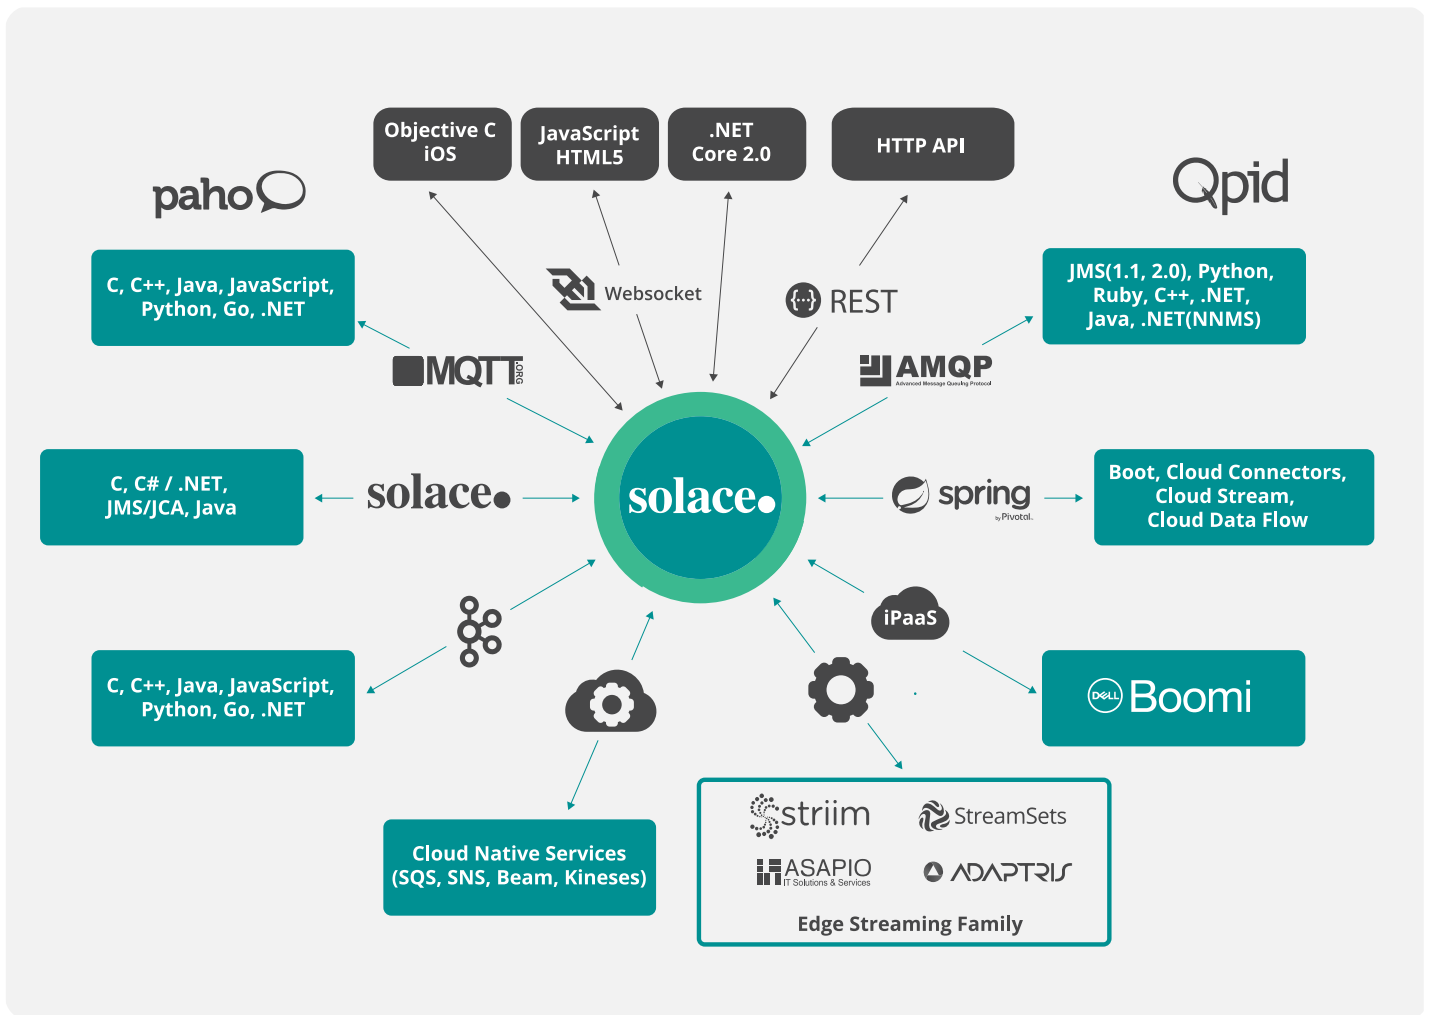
Objective C
iOS

JavaScript
HTML5

.NET
Core 2.0

HTTP API

paho

Qpid

C, C++, Java, JavaScript, Python, Go, .NET

Websocket

REST

JMS(1.1, 2.0), Python, Ruby, C++, .NET, Java, .NET(NNMS)

MQTT.ORG

AMQP
Advanced Message Queuing Protocol

C, C# / .NET, JMS/JCA, Java

solace

solace

spring
by Pivotal.

Boot, Cloud Connectors, Cloud Stream, Cloud Data Flow

iPaaS

C, C++, Java, JavaScript, Python, Go, .NET

DELL Boomi

striim

StreamSets

ASAPIO
IT Solutions & Services

ADAPTRIS

Edge Streaming Family

Cloud Native Services (SQS, SNS, Beam, Kineses)